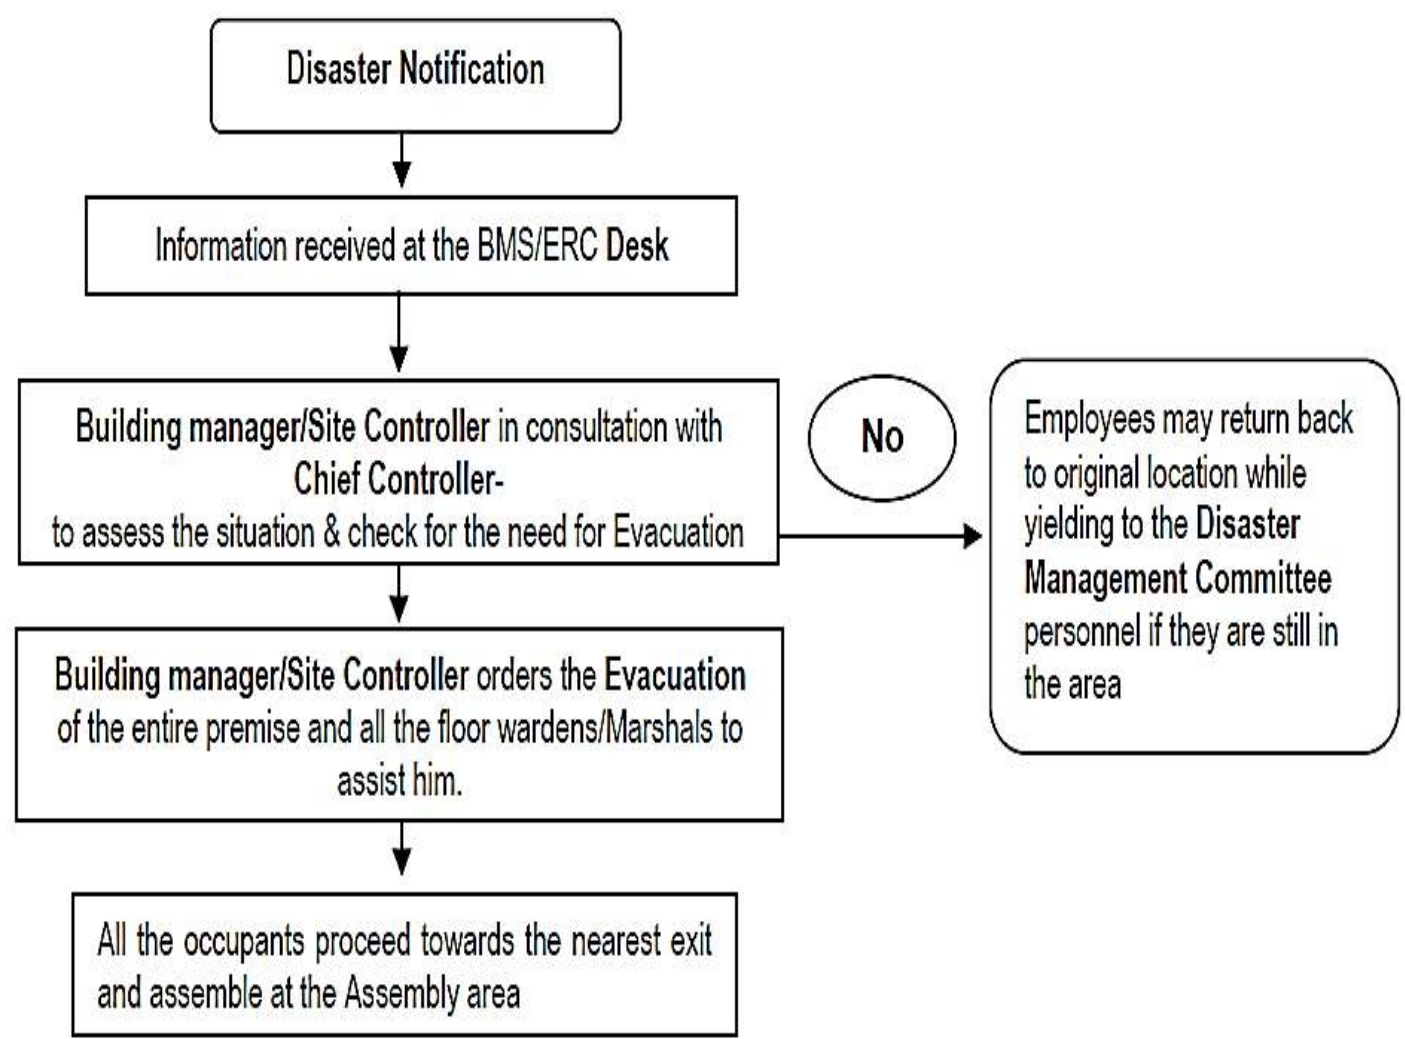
Disaster Notification

Information received at the BMS/ERC Desk

Building manager/Site Controller in consultation with Chief Controller-
to assess the situation & check for the need for Evacuation

No

Employees may return back to original location while yielding to the Disaster Management Committee personnel if they are still in the area

Building manager/Site Controller orders the Evacuation of the entire premise and all the floor wardens/Marshals to assist him.

All the occupants proceed towards the nearest exit and assemble at the Assembly area